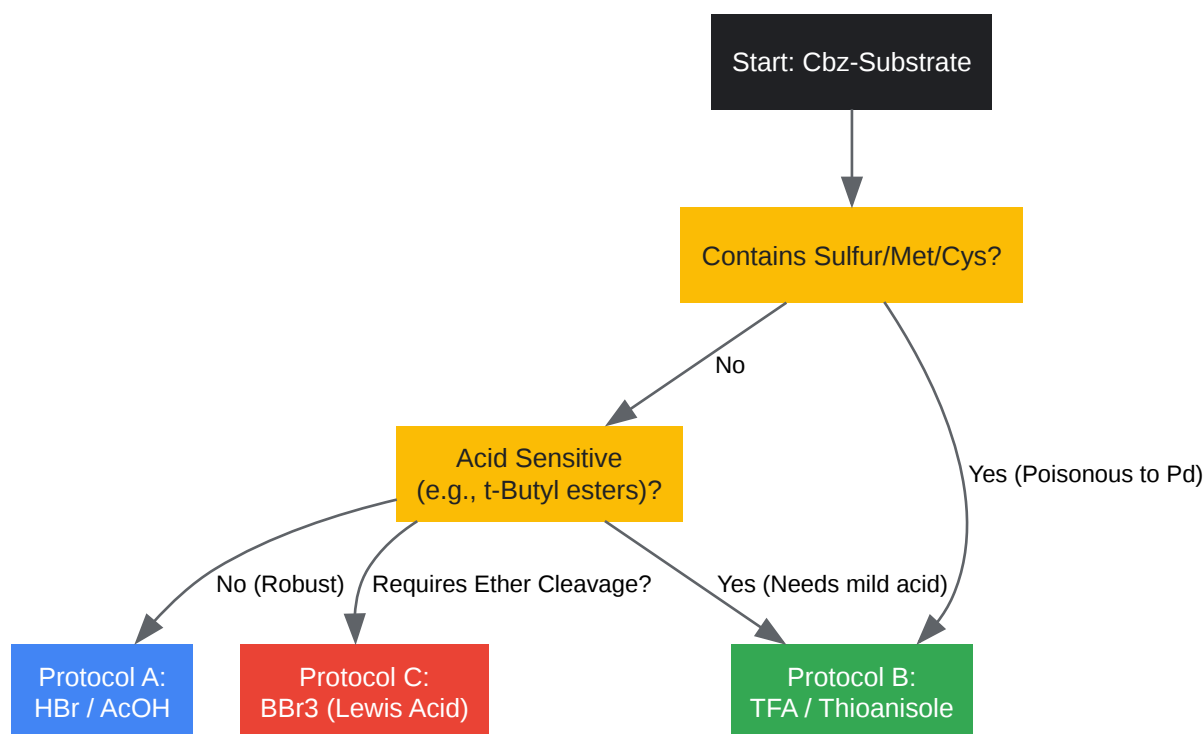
Start: Cbz-Substrate

Contains Sulfur/Met/Cys?

No

Yes (Poisonous to Pd)

Acid Sensitive (e.g., t-Butyl esters)?

No (Robust)

Requires Ether Cleavage?

Yes (Needs mild acid)

Protocol A: HBr / AcOH

Protocol C: BBr3 (Lewis Acid)

Protocol B: TFA / Thioanisole